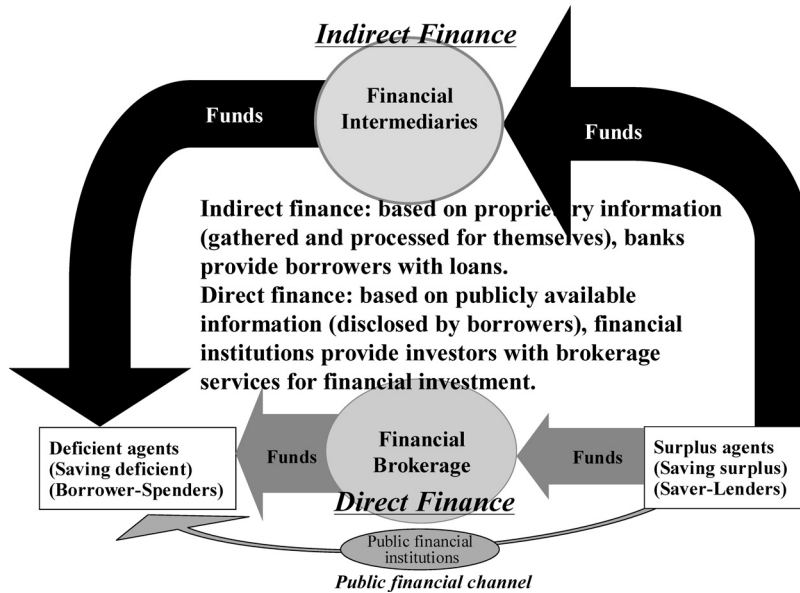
Indirect Finance

Financial Intermediaries

Funds

Funds

Indirect finance: based on propriet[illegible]ry information (gathered and processed for themselves), banks provide borrowers with loans.
Direct finance: based on publicly available information (disclosed by borrowers), financial institutions provide investors with brokerage services for financial investment.

Deficient agents
(Saving deficient)
(Borrower-Spenders)

Funds

Financial Brokerage

Funds

Surplus agents
(Saving surplus)
(Saver-Lenders)

Direct Finance

Public financial institutions

Public financial channel